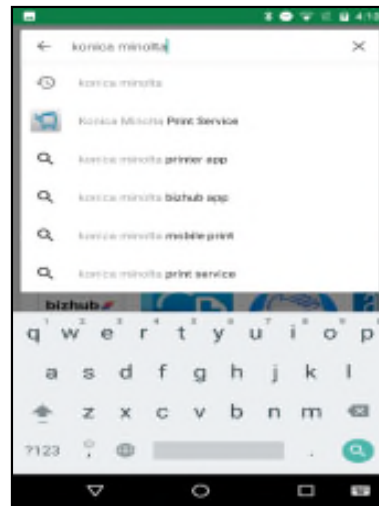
4:1

konica minolta

konica minolta

Konica Minolta Print Service

konica minolta printer app

konica minolta bizhub app

konica minolta mobile print

konica minolta print service

bizhub

q w e r t y u i o p
1 2 3 4 5 6 7 8 9 0

a s d f g h j k l

z x c v b n m

?123